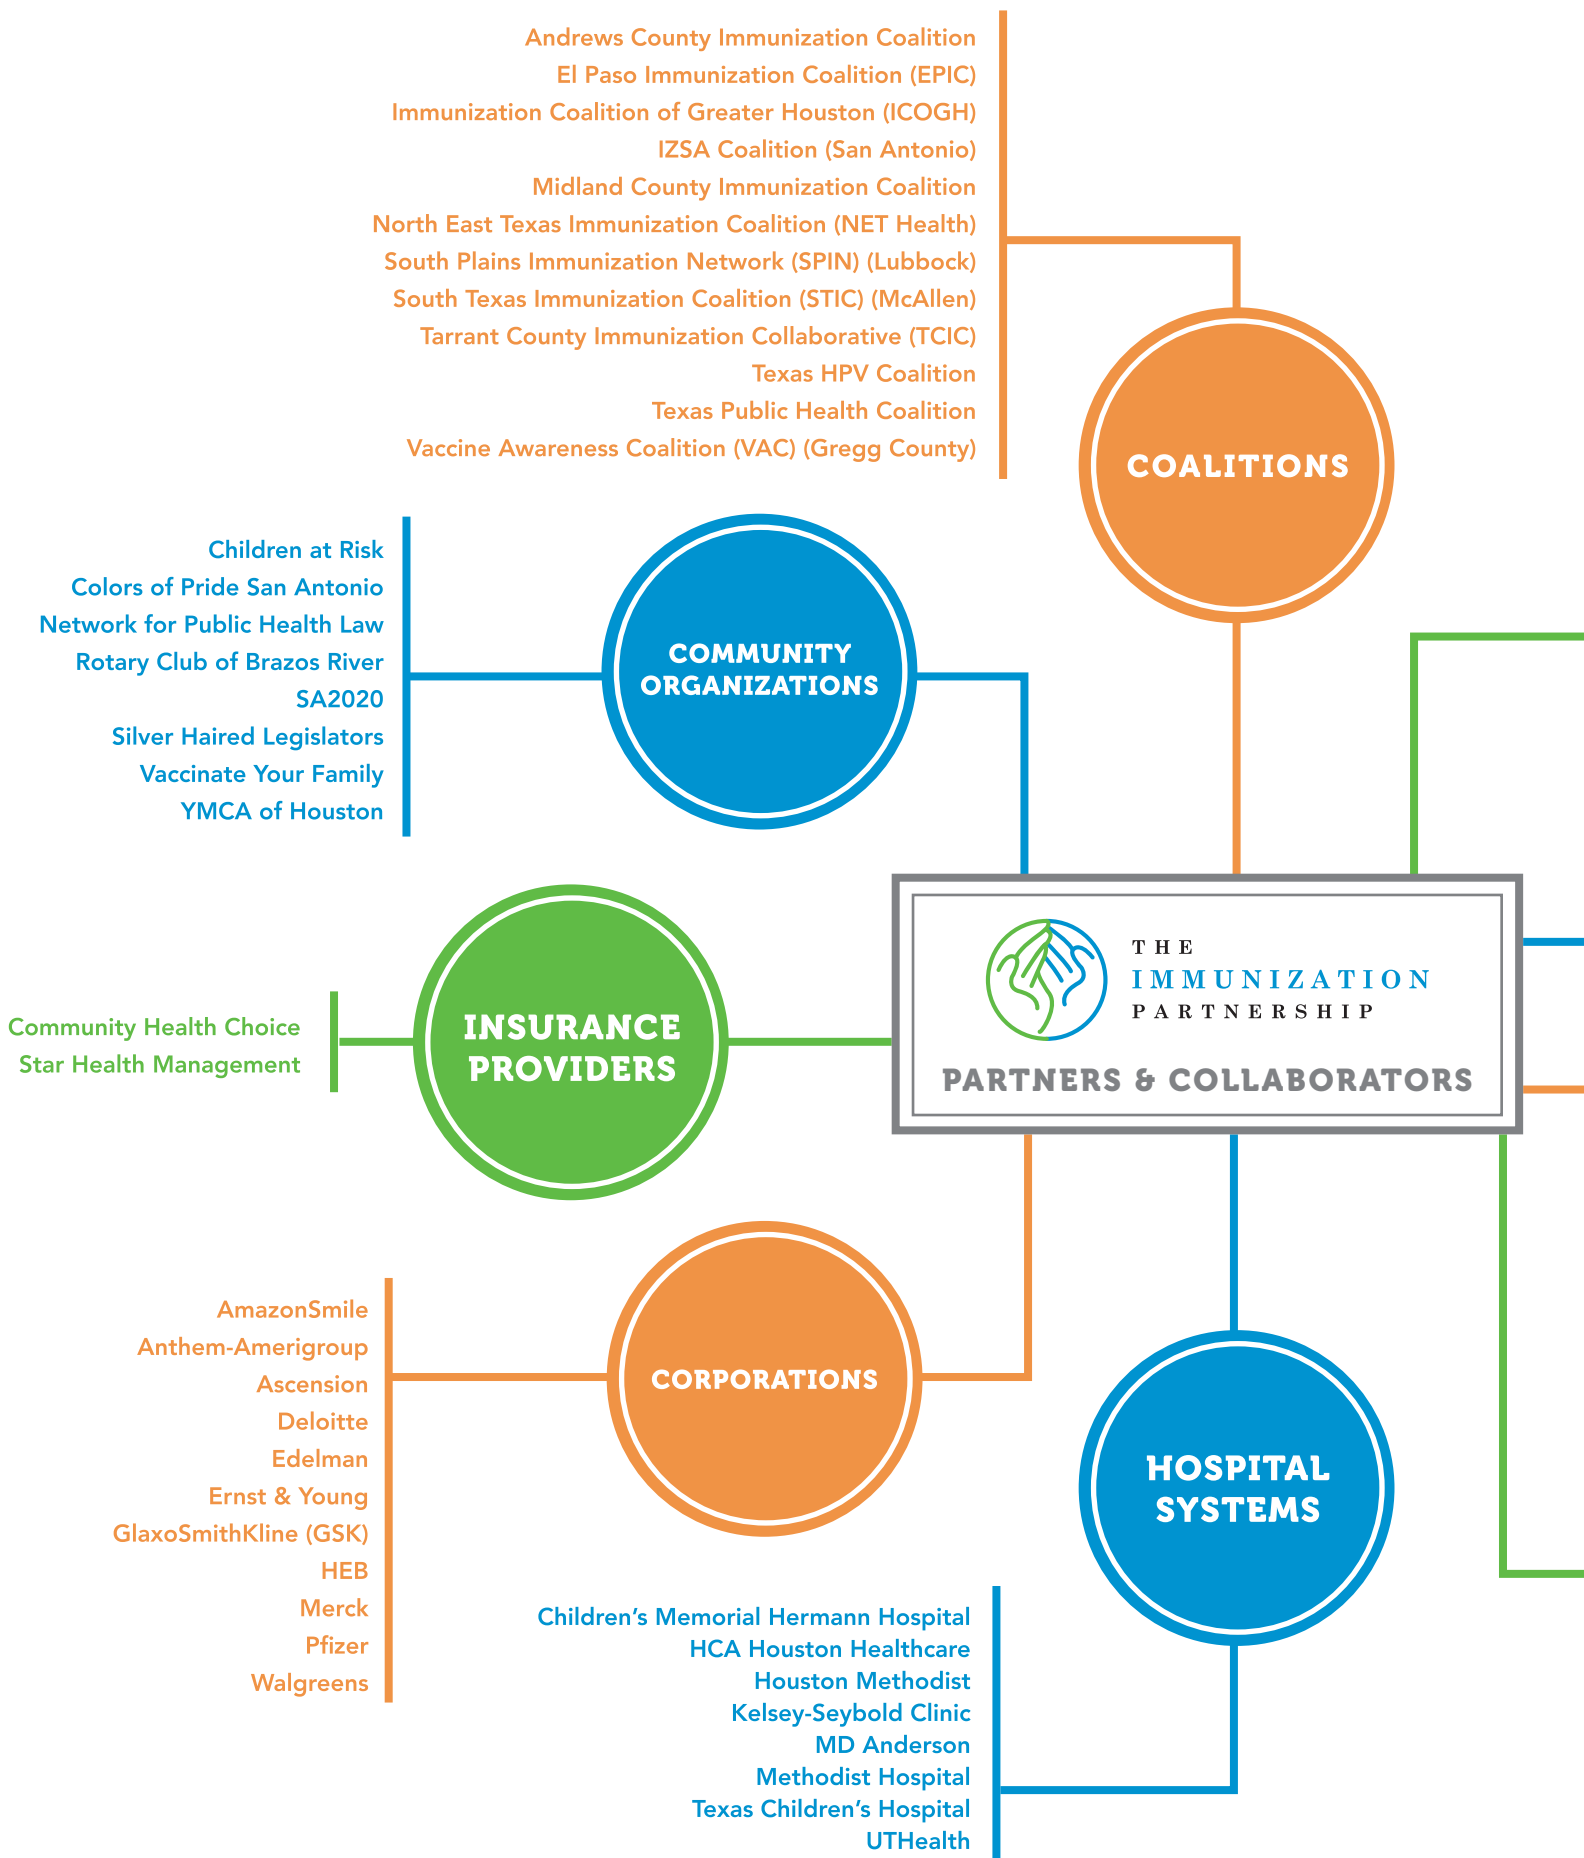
Andrews County Immunization Coalition
El Paso Immunization Coalition (EPIC)
Immunization Coalition of Greater Houston (ICOGH)
IZSA Coalition (San Antonio)
Midland County Immunization Coalition
North East Texas Immunization Coalition (NET Health)
South Plains Immunization Network (SPIN) (Lubbock)
South Texas Immunization Coalition (STIC) (McAllen)
Tarrant County Immunization Collaborative (TCIC)
Texas HPV Coalition
Texas Public Health Coalition
Vaccine Awareness Coalition (VAC) (Gregg County)

COALITIONS

Children at Risk
Colors of Pride San Antonio
Network for Public Health Law
Rotary Club of Brazos River
SA2020
Silver Haired Legislators
Vaccinate Your Family
YMCA of Houston

COMMUNITY ORGANIZATIONS

Community Health Choice
Star Health Management

INSURANCE PROVIDERS

THE IMMUNIZATION PARTNERSHIP

PARTNERS & COLLABORATORS

AmazonSmile
Anthem-Amerigroup
Ascension
Deloitte
Edelman
Ernst & Young
GlaxoSmithKline (GSK)
HEB
Merck
Pfizer
Walgreens

CORPORATIONS

HOSPITAL SYSTEMS

Children's Memorial Hermann Hospital
HCA Houston Healthcare
Houston Methodist
Kelsey-Seybold Clinic
MD Anderson
Methodist Hospital
Texas Children's Hospital
UTHealth